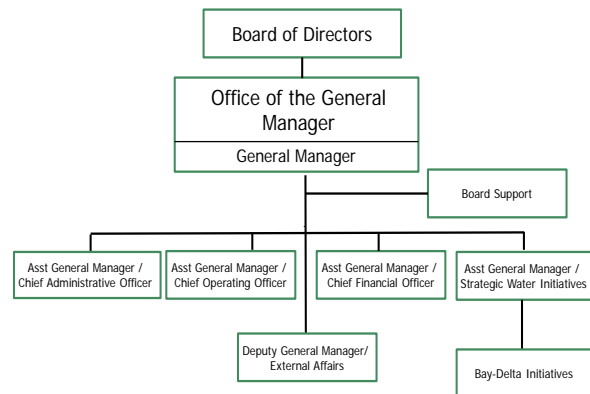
Board of Directors

Office of the General Manager

General Manager

Board Support

Asst General Manager / Chief Administrative Officer

Asst General Manager / Chief Operating Officer

Asst General Manager / Chief Financial Officer

Asst General Manager / Strategic Water Initiatives

Deputy General Manager/ External Affairs

Bay-Delta Initiatives